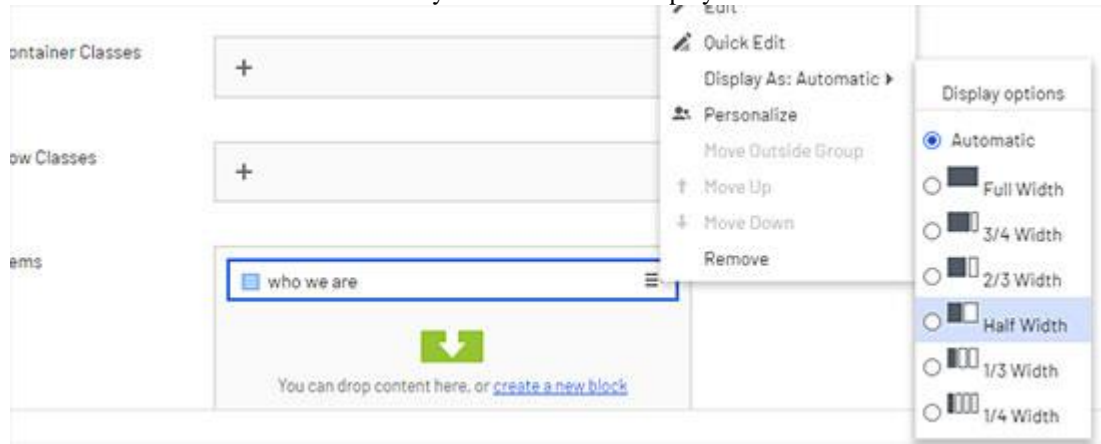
ontainer Classes

+

ow Classes

+

ems

who we are

You can drop content here, or create a new block

Edit

Quick Edit

Display As: Automatic ▸

Personalize

Move Outside Group

Move Up

Move Down

Remove

Display options

Automatic

Full Width

3/4 Width

2/3 Width

Half Width

1/3 Width

1/4 Width